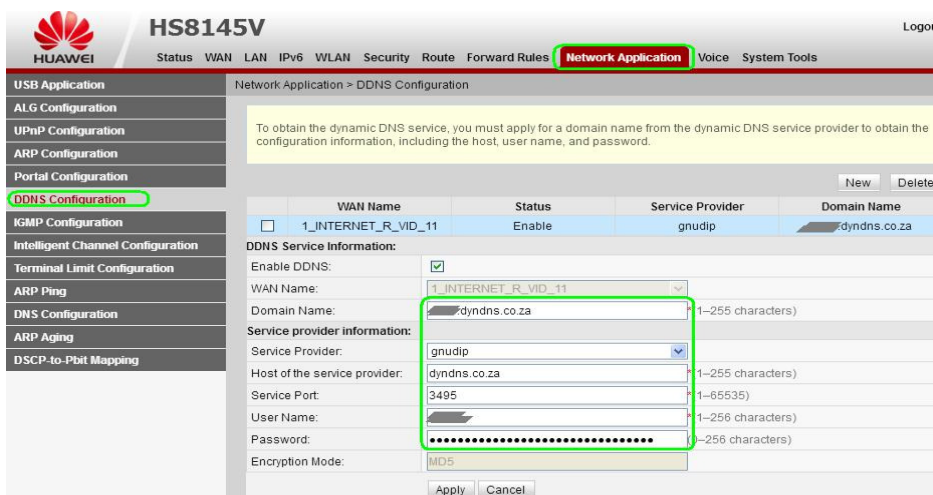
HUAWEI

HS8145V

Logo

Status WAN LAN IPv6 WLAN Security Route Forward Rules Network Application Voice System Tools

USB Application
ALG Configuration
UPnP Configuration
ARP Configuration
Portal Configuration
DDNS Configuration
IGMP Configuration
Intelligent Channel Configuration
Terminal Limit Configuration
ARP Ping
DNS Configuration
ARP Aging
DSCP-to-Pbit Mapping

Network Application > DDNS Configuration

To obtain the dynamic DNS service, you must apply for a domain name from the dynamic DNS service provider to obtain the configuration information, including the host, user name, and password.

New Delete

| | WAN Name | Status | Service Provider | Domain Name |
|---|---|---|---|---|
| ☐ | 1_INTERNET_R_VID_11 | Enable | gnudip | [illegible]dyndns.co.za |

DDNS Service Information:

Enable DDNS: ☑

WAN Name: 1_INTERNET_R_VID_11

Domain Name: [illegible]dyndns.co.za *(1–255 characters)

Service provider information:

Service Provider: gnudip

Host of the service provider: dyndns.co.za *(1–255 characters)

Service Port: 3495 *(1–65535)

User Name: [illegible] *(1–256 characters)

Password: •••••••••••••••••••••••••••••••• (0–256 characters)

Encryption Mode: MD5

Apply Cancel